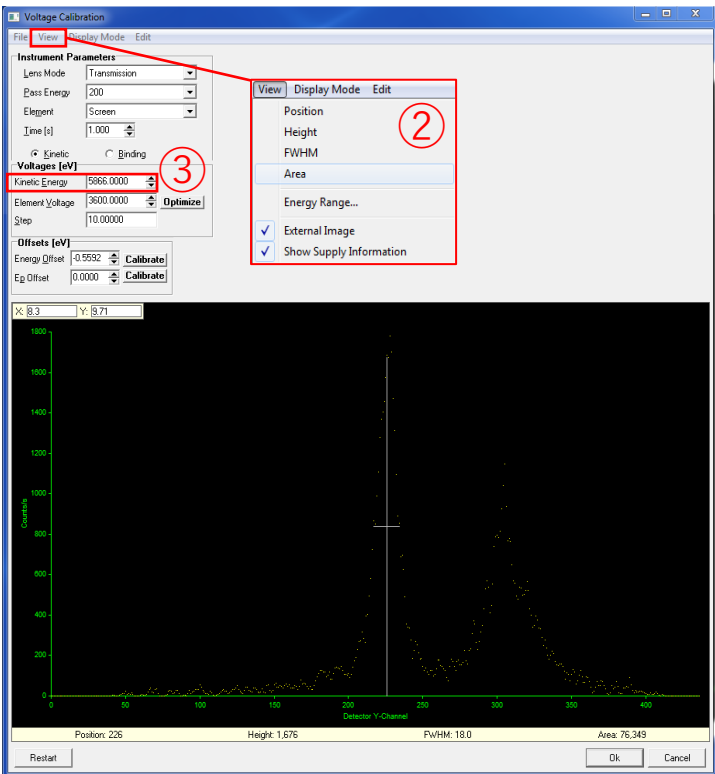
Voltage Calibration

File View Display Mode Edit

Instrument Parameters

Lens Mode Transmission

Pass Energy 200

Element Screen

Time [s] 1.000

Kinetic Binding

Voltages [eV]

Kinetic Energy 5866.0000

Element Voltage 3600.0000 Optimize

Step 10.00000

Offsets [eV]

Energy Offset -0.5592 Calibrate

Ep Offset 0.0000 Calibrate

View Display Mode Edit

Position

Height

FWHM

Area

Energy Range...

✓ External Image

✓ Show Supply Information

2

3

X: 8.3 Y: 9.71

1800
1600
1400
1200
1000
800
600
400
200
0

Counts/s

0 50 100 150 200 250 300 350 400

Detector Y-Channel

Position: 226 Height: 1,676 FWHM: 18.0 Area: 76,349

Restart

Ok Cancel